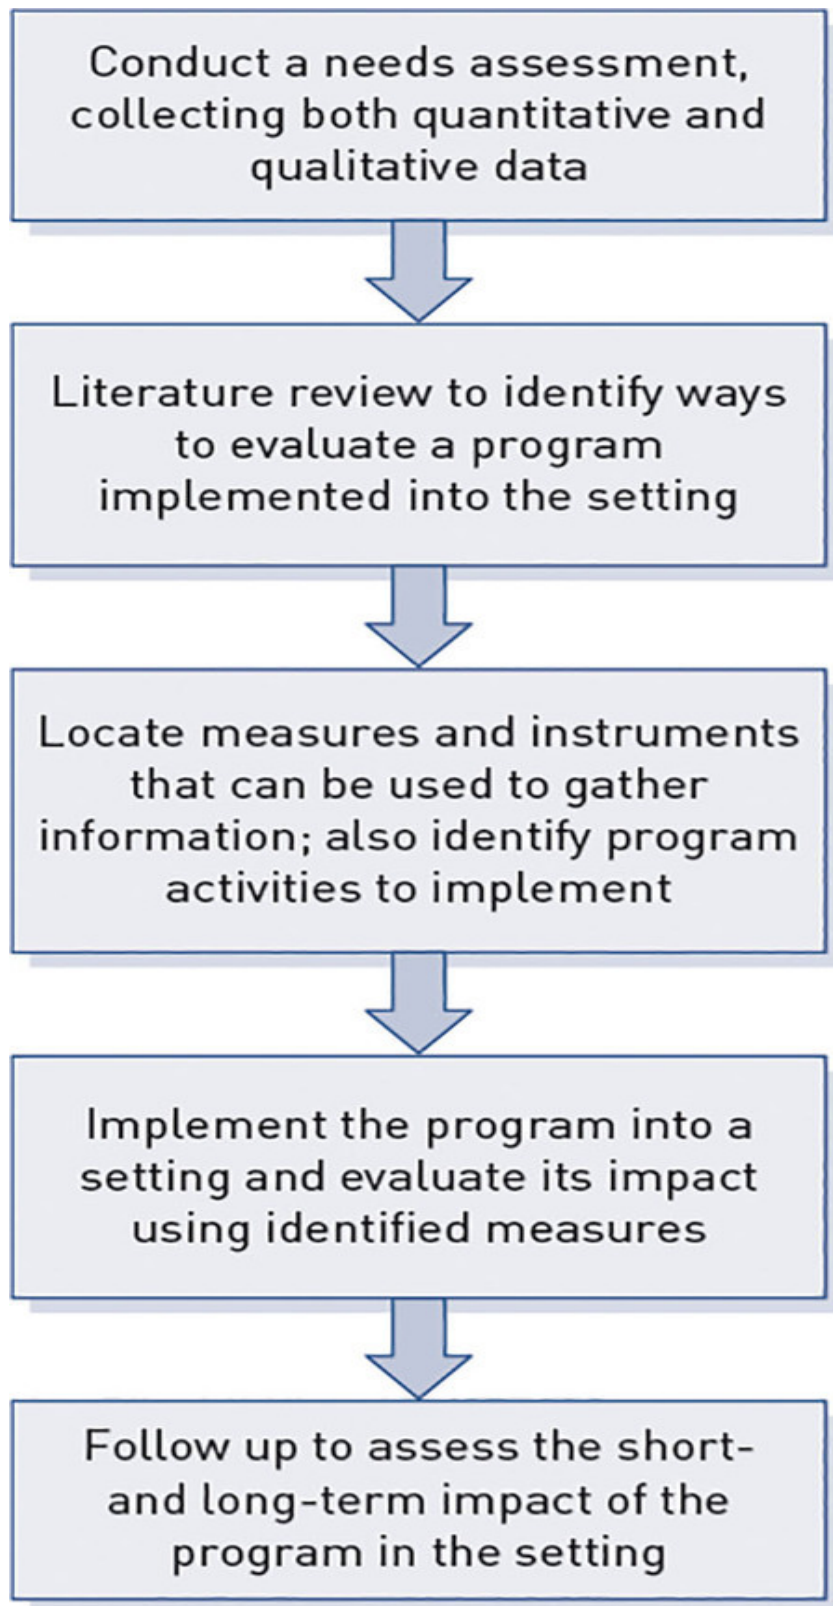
Conduct a needs assessment, collecting both quantitative and qualitative data

Literature review to identify ways to evaluate a program implemented into the setting

Locate measures and instruments that can be used to gather information; also identify program activities to implement

Implement the program into a setting and evaluate its impact using identified measures

Follow up to assess the short- and long-term impact of the program in the setting